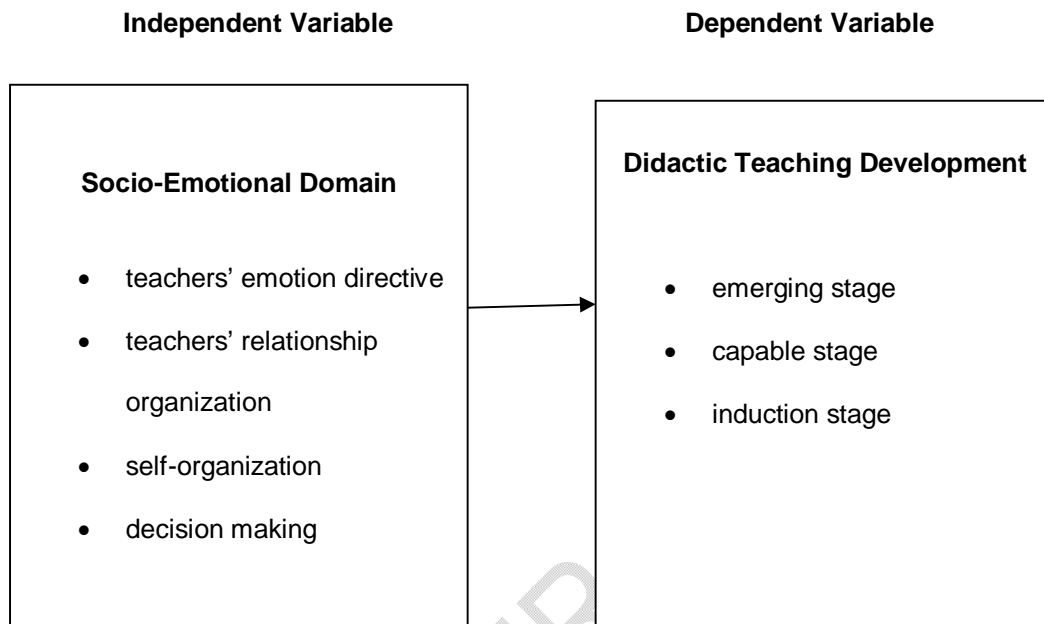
Independent Variable

Dependent Variable

Socio-Emotional Domain

- teachers' emotion directive
- teachers' relationship organization
- self-organization
- decision making

Didactic Teaching Development

- emerging stage
- capable stage
- induction stage